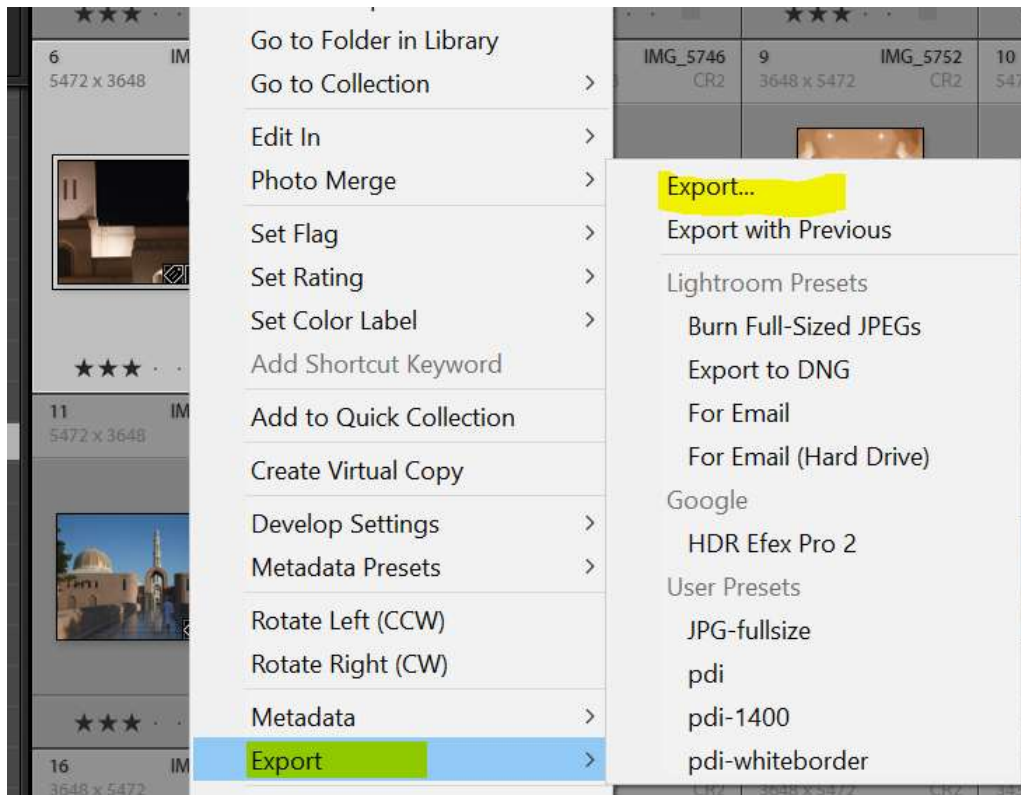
★★★ · · ★★★

6 IM
5472 x 3648

IMG_5746
CR2

9 IMG_5752
3648 x 5472 CR2

10
547

★★★ ·

11 IM
5472 x 3648

★★★ ·

16 IM
3648 x 5472

Go to Folder in Library
Go to Collection

Edit In
Photo Merge

Set Flag
Set Rating
Set Color Label
Add Shortcut Keyword

Add to Quick Collection

Create Virtual Copy

Develop Settings
Metadata Presets

Rotate Left (CCW)
Rotate Right (CW)

Metadata
Export

Export...
Export with Previous

Lightroom Presets
Burn Full-Sized JPEGs
Export to DNG
For Email
For Email (Hard Drive)
Google
HDR Efex Pro 2
User Presets
JPG-fullsize
pdi
pdi-1400
pdi-whiteborder